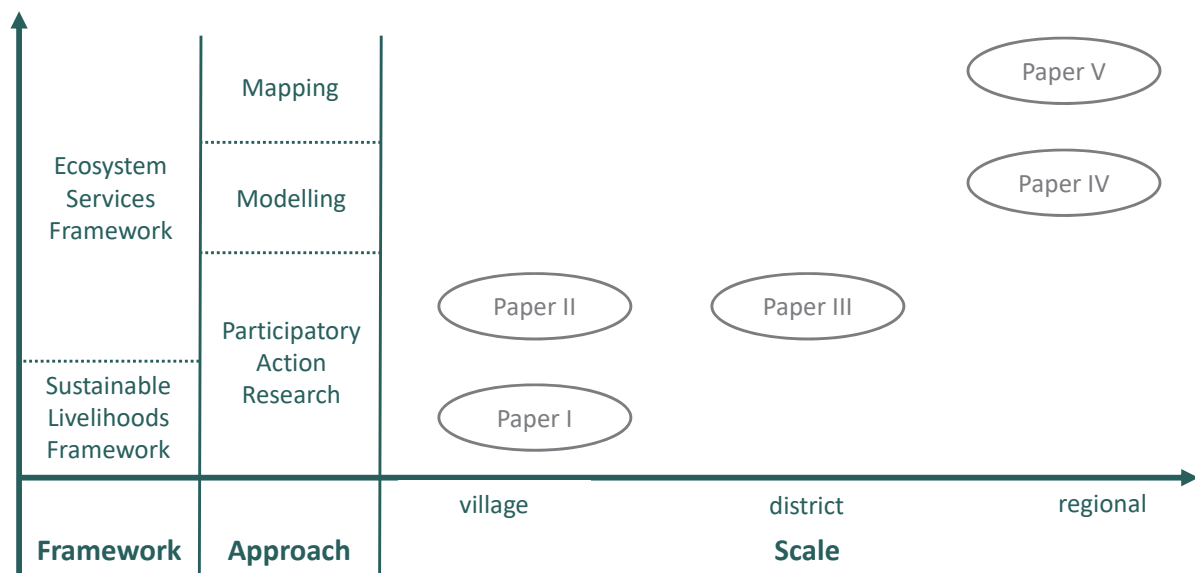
Mapping

Ecosystem Services Framework

Modelling

Participatory Action Research

Sustainable Livelihoods Framework

Paper V

Paper IV

Paper II

Paper III

Paper I

village

district

regional

Framework

Approach

Scale